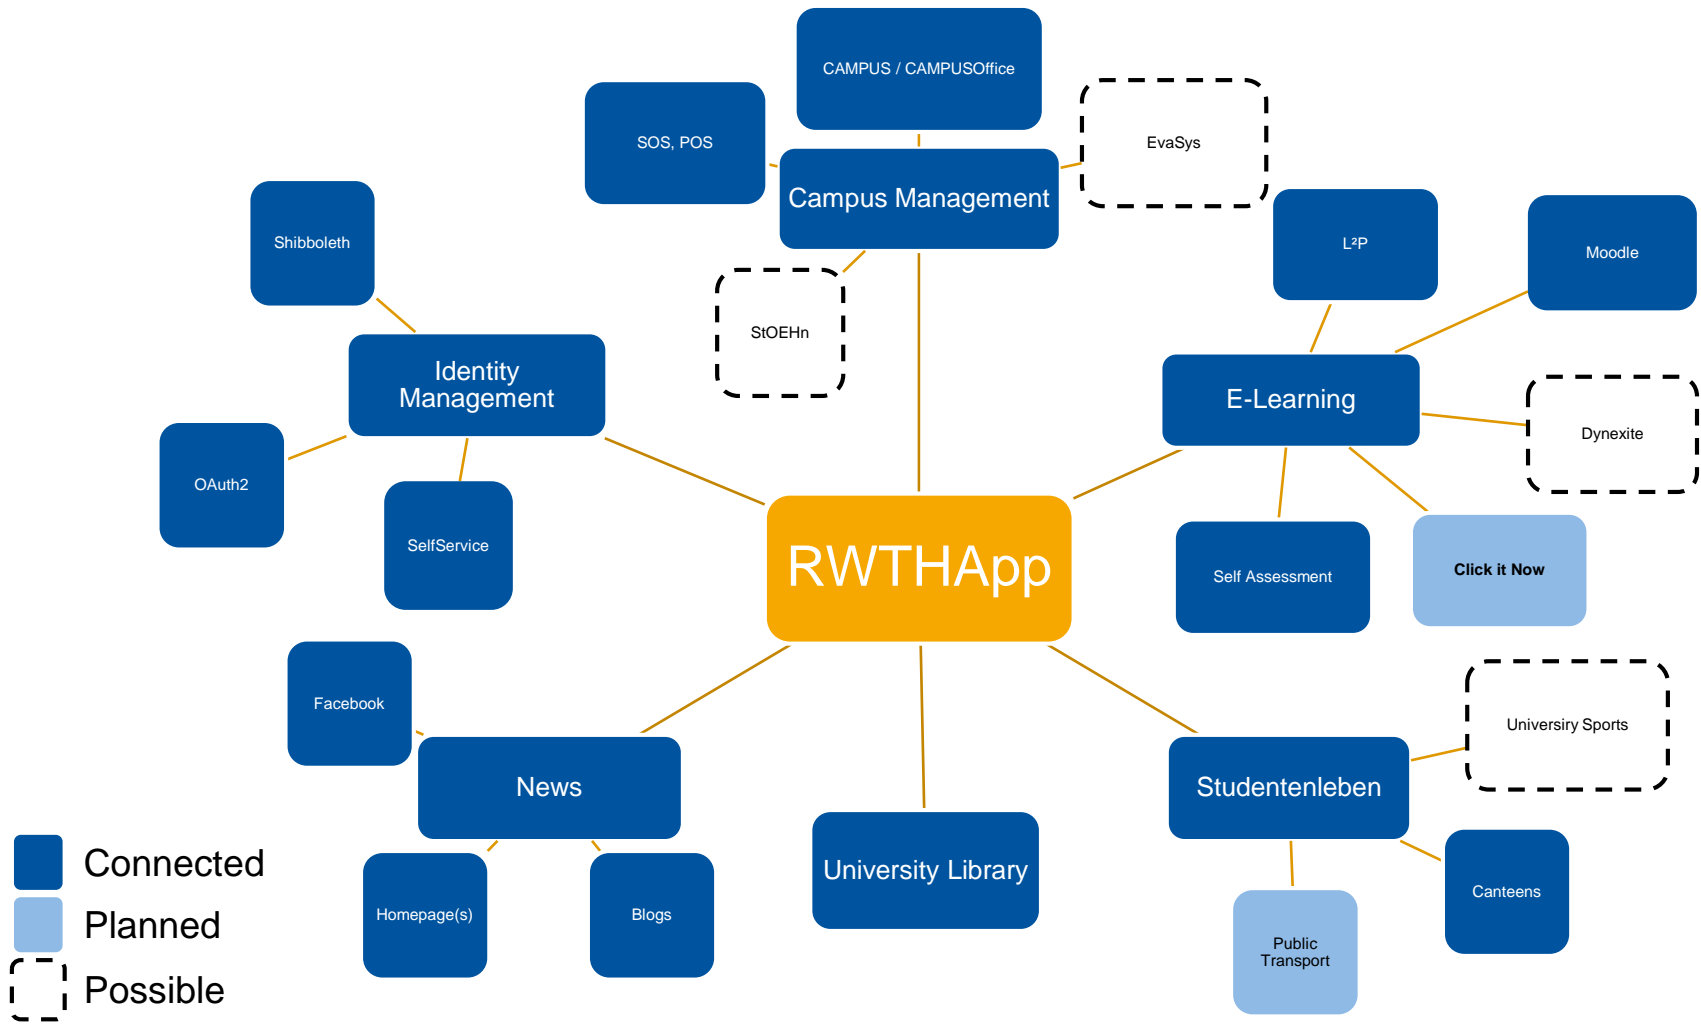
CAMPUS / CAMPUSOffice

SOS, POS

EvaSys

Campus Management

Shibboleth

L²P

Moodle

StOEHn

Identity Management

E-Learning

Dynexite

OAuth2

SelfService

RWTHApp

Self Assessment

Click it Now

Facebook

University Sports

News

Studentenleben

University Library

Connected

Planned

Possible

Homepage(s)

Blogs

Canteens

Public Transport